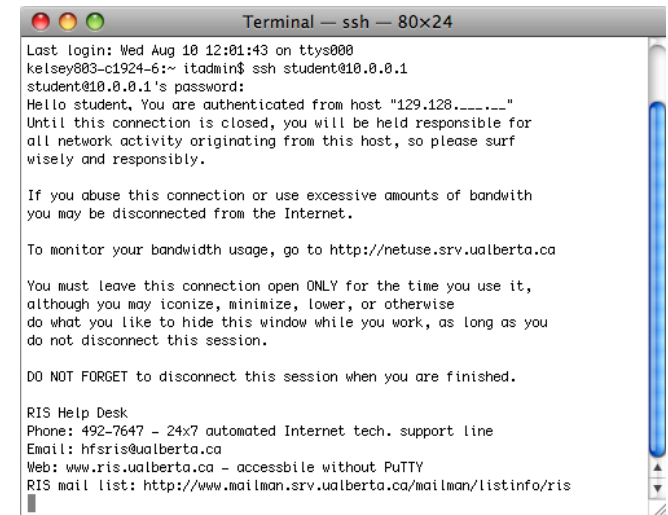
Terminal — ssh — 80×24

Last login: Wed Aug 10 12:01:43 on ttys000
kelsey803-c1924-6:~ itadmin$ ssh student@10.0.0.1
student@10.0.0.1's password:
Hello student, You are authenticated from host "129.128.___.__"
Until this connection is closed, you will be held responsible for all network activity originating from this host, so please surf wisely and responsibly.

If you abuse this connection or use excessive amounts of bandwith you may be disconnected from the Internet.

To monitor your bandwidth usage, go to http://netuse.srv.ualberta.ca

You must leave this connection open ONLY for the time you use it, although you may iconize, minimize, lower, or otherwise do what you like to hide this window while you work, as long as you do not disconnect this session.

DO NOT FORGET to disconnect this session when you are finished.

RIS Help Desk
Phone: 492-7647 - 24x7 automated Internet tech. support line
Email: hfsris@ualberta.ca
Web: www.ris.ualberta.ca - accessbile without PuTTY
RIS mail list: http://www.mailman.srv.ualberta.ca/mailman/listinfo/ris